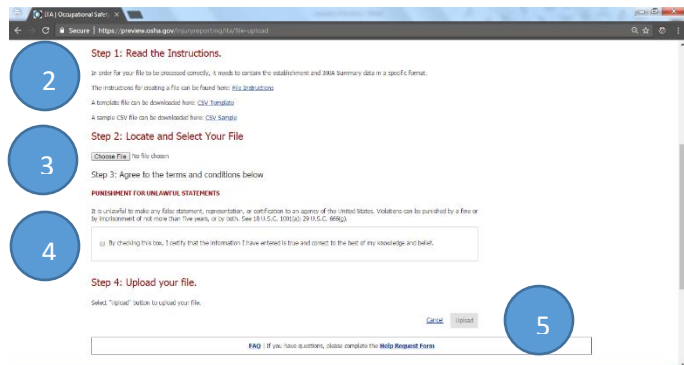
ITA | Occupational Safe ×

Secure | https://preview.osha.gov/injuryreporting/ita/file-upload

Step 1: Read the Instructions.

2

In order for your file to be processed correctly, it needs to contain the establishment and 300A Summary data in a specific format.

The instructions for creating a file can be found here: File Instructions

A template file can be downloaded here: CSV Template

A sample CSV file can be downloaded here: CSV Sample

Step 2: Locate and Select Your File

3

Choose File No file chosen

Step 3: Agree to the terms and conditions below

PUNISHMENT FOR UNLAWFUL STATEMENTS

It is unlawful to make any false statement, representation, or certification to an agency of the United States. Violations can be punished by a fine or by imprisonment of not more than five years, or by both. See 18 U.S.C. 1001(a); 29 U.S.C. 666(g).

4

By checking this box, I certify that the information I have entered is true and correct to the best of my knowledge and belief.

Step 4: Upload your file.

Select "Upload" button to upload your file.

5

Cancel Upload

FAQ | If you have questions, please complete the Help Request Form